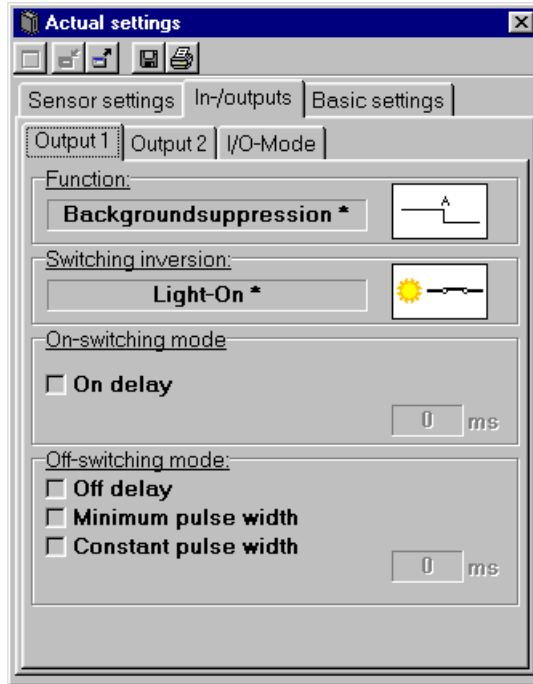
Actual settings

Sensor settings | In-/outputs | Basic settings

Output 1 | Output 2 | I/O-Mode

Function:

Backgroundsuppression *

A

Switching inversion:

Light-On *

On-switching mode

On delay

0 ms

Off-switching mode:

Off delay

Minimum pulse width

Constant pulse width

0 ms